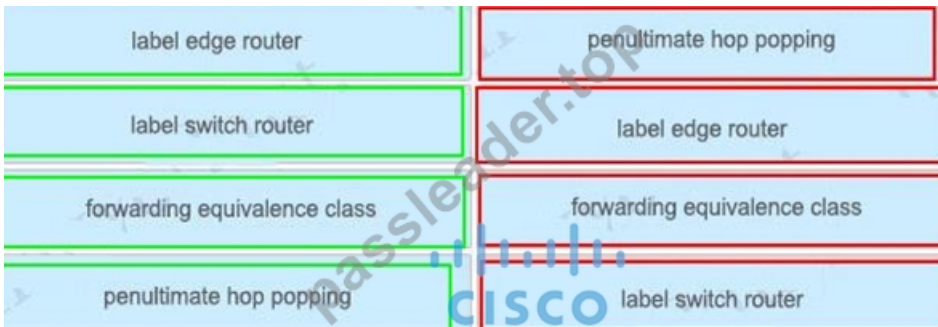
label edge router

label switch router

forwarding equivalence class

penultimate hop popping

penultimate hop popping

label edge router

forwarding equivalence class

label switch router

passleader.top

CISCO